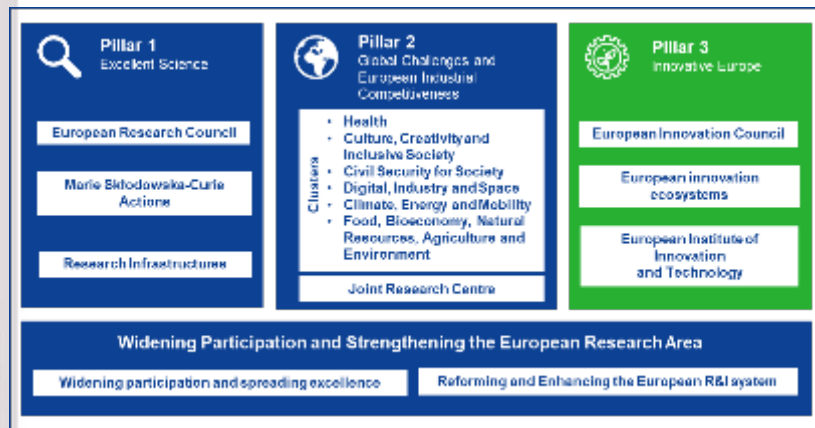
Pillar 1
Excellent Science

European Research Council

Marie Skłodowska-Curie Actions

Research Infrastructures

Pillar 2
Global Challenges and European Industrial Competitiveness

Clusters

• Health
• Culture, Creativity and Inclusive Society
• Civil Security for Society
• Digital, Industry and Space
• Climate, Energy and Mobility
• Food, Bioeconomy, Natural Resources, Agriculture and Environment

Joint Research Centre

Pillar 3
Innovative Europe

European Innovation Council

European innovation ecosystems

European Institute of Innovation and Technology

Widening Participation and Strengthening the European Research Area

Widening participation and spreading excellence

Reforming and Enhancing the European R&I system